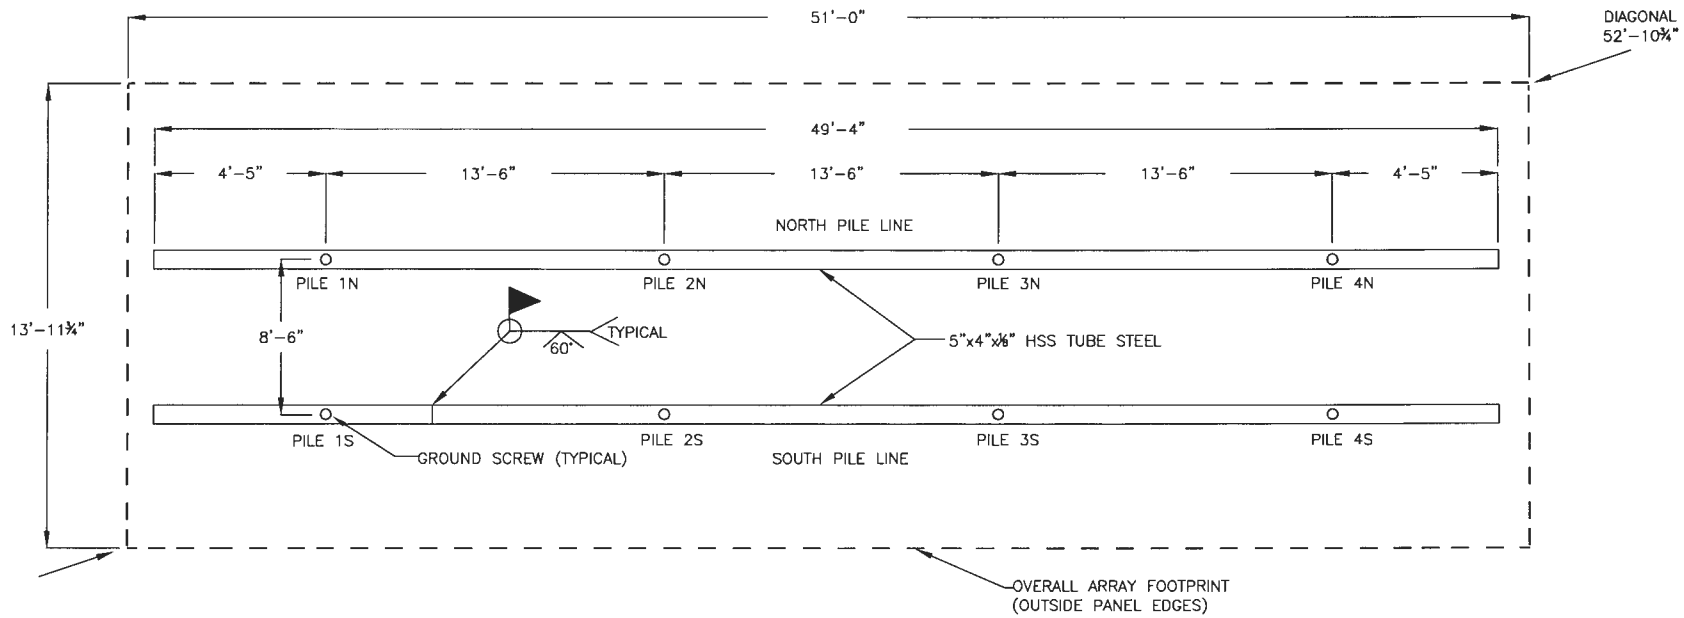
51'-0"

DIAGONAL
52'-10¾"

49'-4"

4'-5"

13'-6"

13'-6"

13'-6"

4'-5"

NORTH PILE LINE

PILE 1N

PILE 2N

PILE 3N

PILE 4N

13'-11¾"

8'-6"

TYPICAL

60°

5"x4"x⅛" HSS TUBE STEEL

PILE 1S

PILE 2S

PILE 3S

PILE 4S

GROUND SCREW (TYPICAL)

SOUTH PILE LINE

OVERALL ARRAY FOOTPRINT
(OUTSIDE PANEL EDGES)